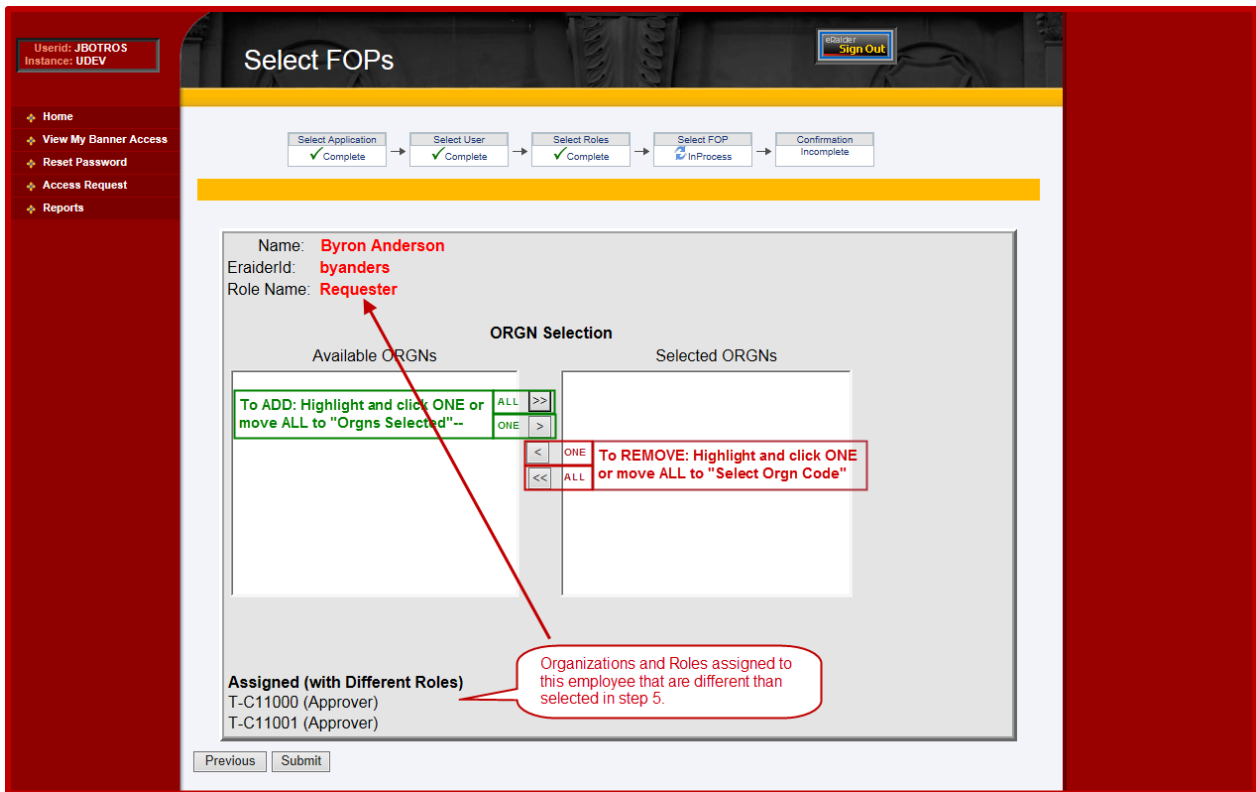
Userid: JBOTROS
Instance: UDEV

Home
View My Banner Access
Reset Password
Access Request
Reports

Select FOPs

eRaider
Sign Out

Select Application
Complete

Select User
Complete

Select Roles
Complete

Select FOP
InProcess

Confirmation
Incomplete

Name: Byron Anderson
EraiderId: byanders
Role Name: Requester

ORGN Selection

Available ORGNs

Selected ORGNs

To ADD: Highlight and click ONE or move ALL to "Orgns Selected"--

ALL >>
ONE >

< ONE
<< ALL

To REMOVE: Highlight and click ONE or move ALL to "Select Orgn Code"

Assigned (with Different Roles)
T-C11000 (Approver)
T-C11001 (Approver)

Organizations and Roles assigned to this employee that are different than selected in step 5.

Previous
Submit